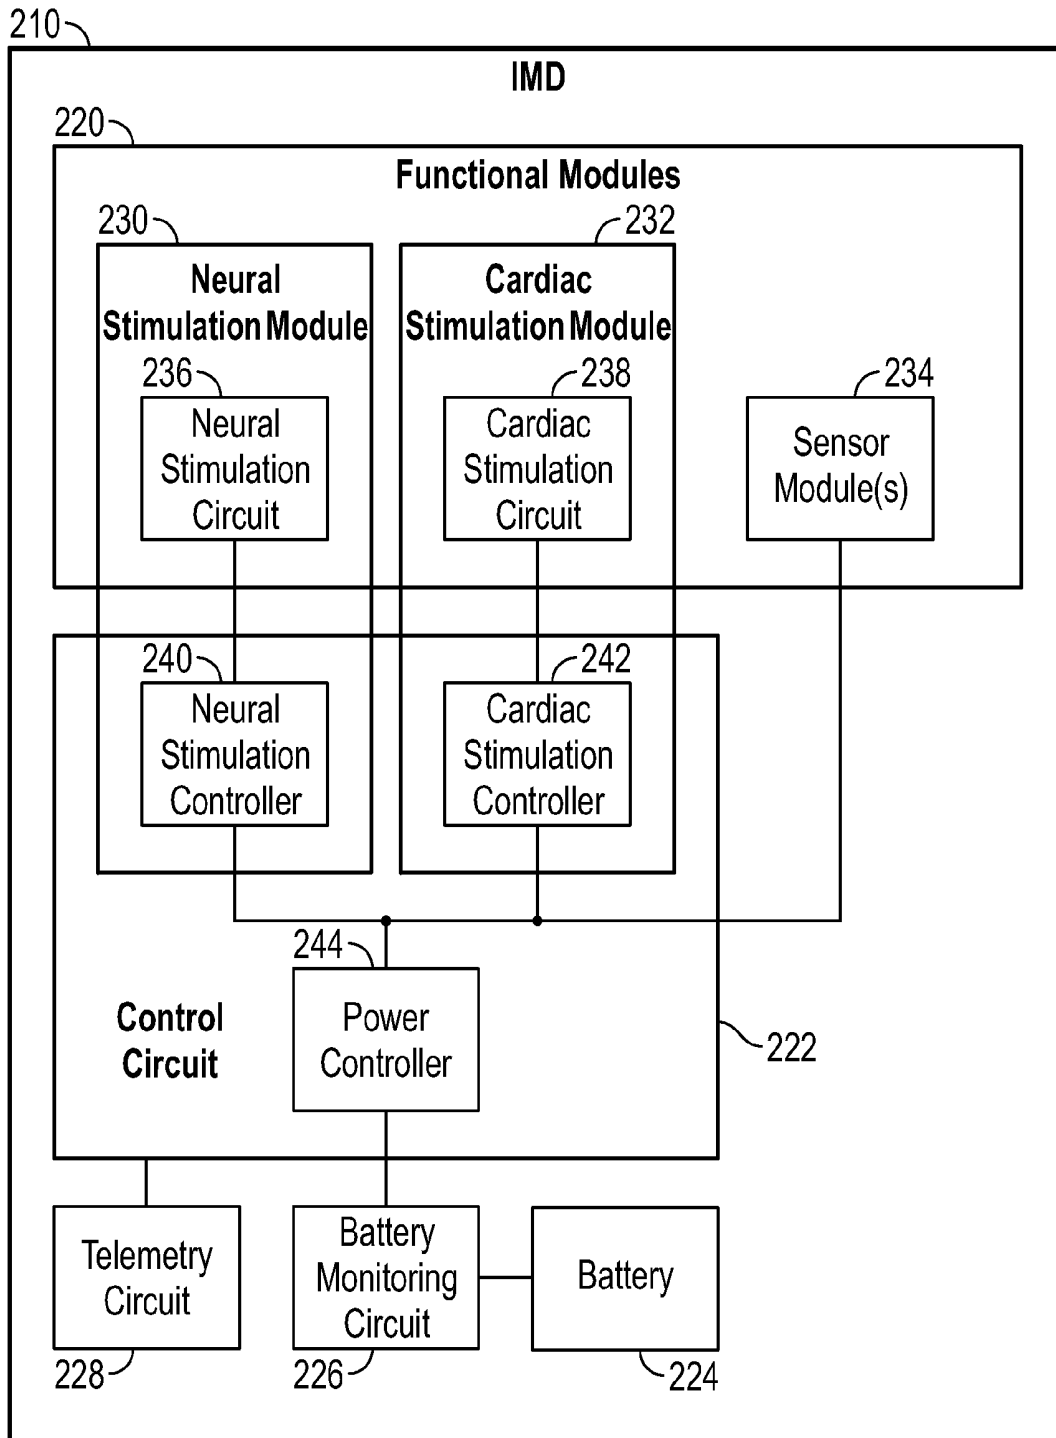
210
IMD
220
Functional Modules
230
Neural Stimulation Module
232
Cardiac Stimulation Module
236
Neural Stimulation Circuit
238
Cardiac Stimulation Circuit
234
Sensor Module(s)
240
Neural Stimulation Controller
242
Cardiac Stimulation Controller
244
Control Circuit
Power Controller
222
Telemetry Circuit
Battery Monitoring Circuit
Battery
228
226
224